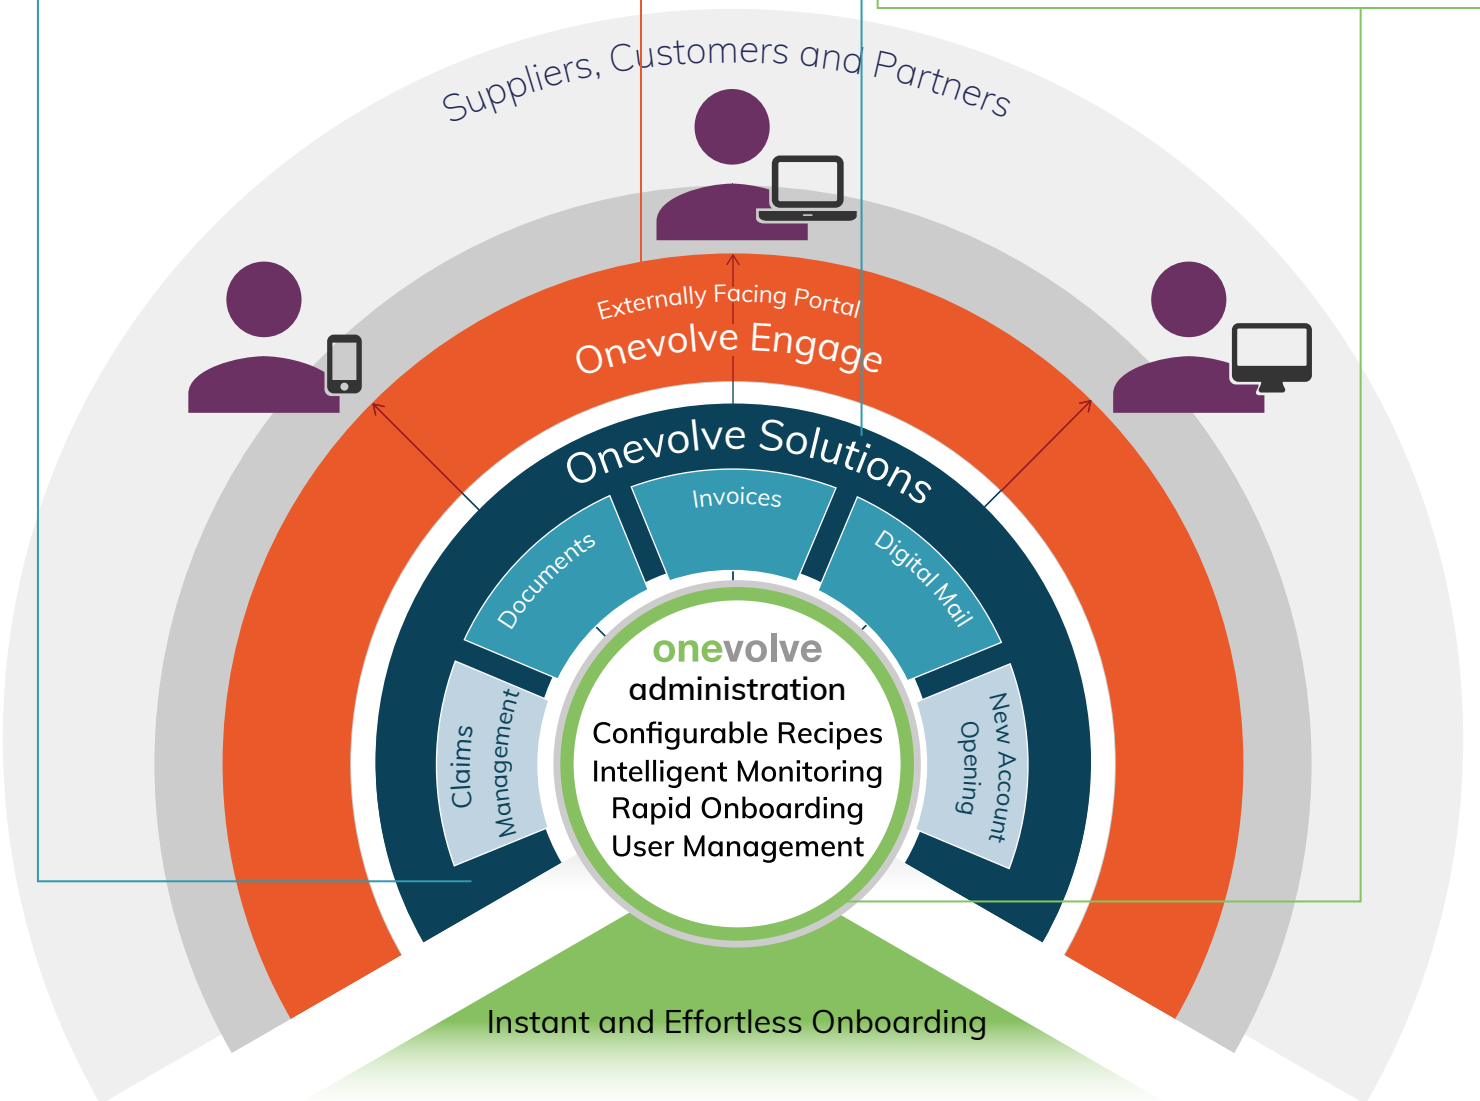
Suppliers, Customers and Partners

Externally Facing Portal
Onevolve Engage

Onevolve Solutions

Invoices

Documents

Digital Mail

Claims Management

New Account Opening

onevolve
administration
Configurable Recipes
Intelligent Monitoring
Rapid Onboarding
User Management

Instant and Effortless Onboarding